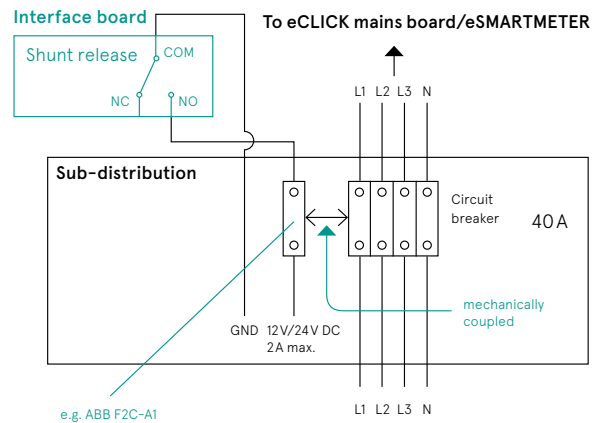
Interface board

Shunt release

COM

NC

NO

To eCLICK mains board/eSMARTMETER

L1 L2 L3 N

Sub-distribution

Circuit breaker

40 A

mechanically coupled

GND 12V/24V DC 2A max.

e.g. ABB F2C-A1

L1 L2 L3 N